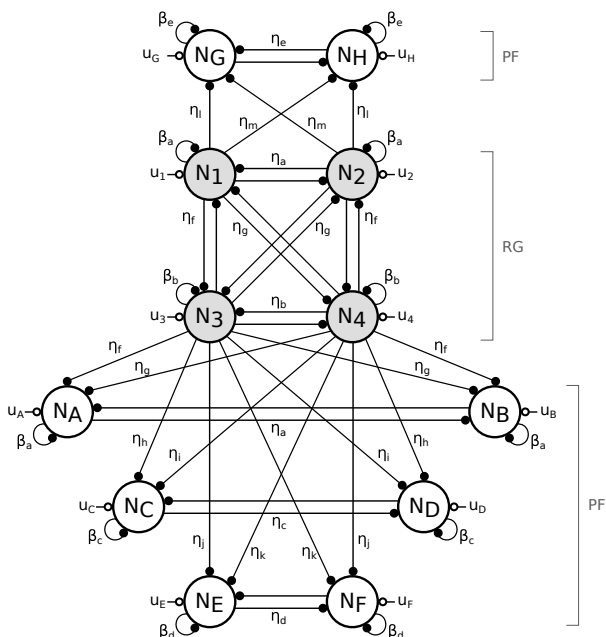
$\beta_e$ $\beta_e$
$u_G$ $N_G$ $\eta_e$ $N_H$ $u_H$
PF
$\eta_l$ $\eta_m$ $\eta_m$ $\eta_l$
$\beta_a$ $\beta_a$
$u_1$ $N_1$ $\eta_a$ $N_2$ $u_2$
$\eta_f$ $\eta_g$ $\eta_g$ $\eta_f$
RG
$\beta_b$ $\beta_b$
$u_3$ $N_3$ $\eta_b$ $N_4$ $u_4$
$\eta_f$ $\eta_g$ $\eta_g$ $\eta_f$
$u_A$ $N_A$ $N_B$ $u_B$
$\beta_a$ $\beta_a$
$\eta_h$ $\eta_i$ $\eta_a$ $\eta_i$ $\eta_h$
$u_C$ $N_C$ $N_D$ $u_D$
PF
$\beta_c$ $\eta_c$ $\beta_c$
$\eta_j$ $\eta_k$ $\eta_k$ $\eta_j$
$u_E$ $N_E$ $N_F$ $u_F$
$\beta_d$ $\eta_d$ $\beta_d$